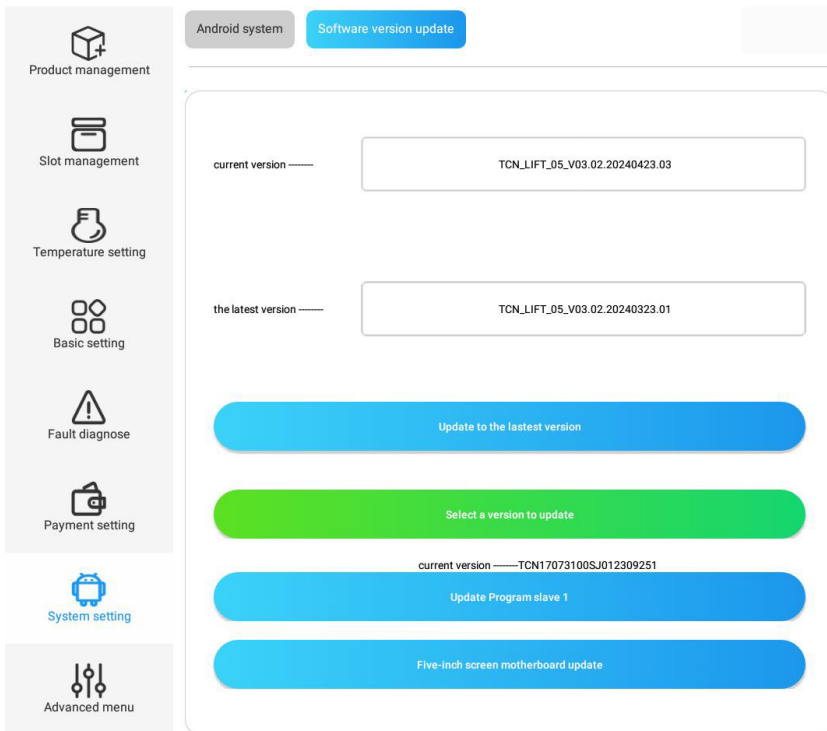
Product management

Slot management

Temperature setting

Basic setting

Fault diagnose

Payment setting

System setting

Advanced menu

Android system

Software version update

current version --------

TCN_LIFT_05_V03.02.20240423.03

the latest version --------

TCN_LIFT_05_V03.02.20240323.01

Update to the lastest version

Select a version to update

current version --------TCN17073100SJ012309251

Update Program slave 1

Five-inch screen motherboard update